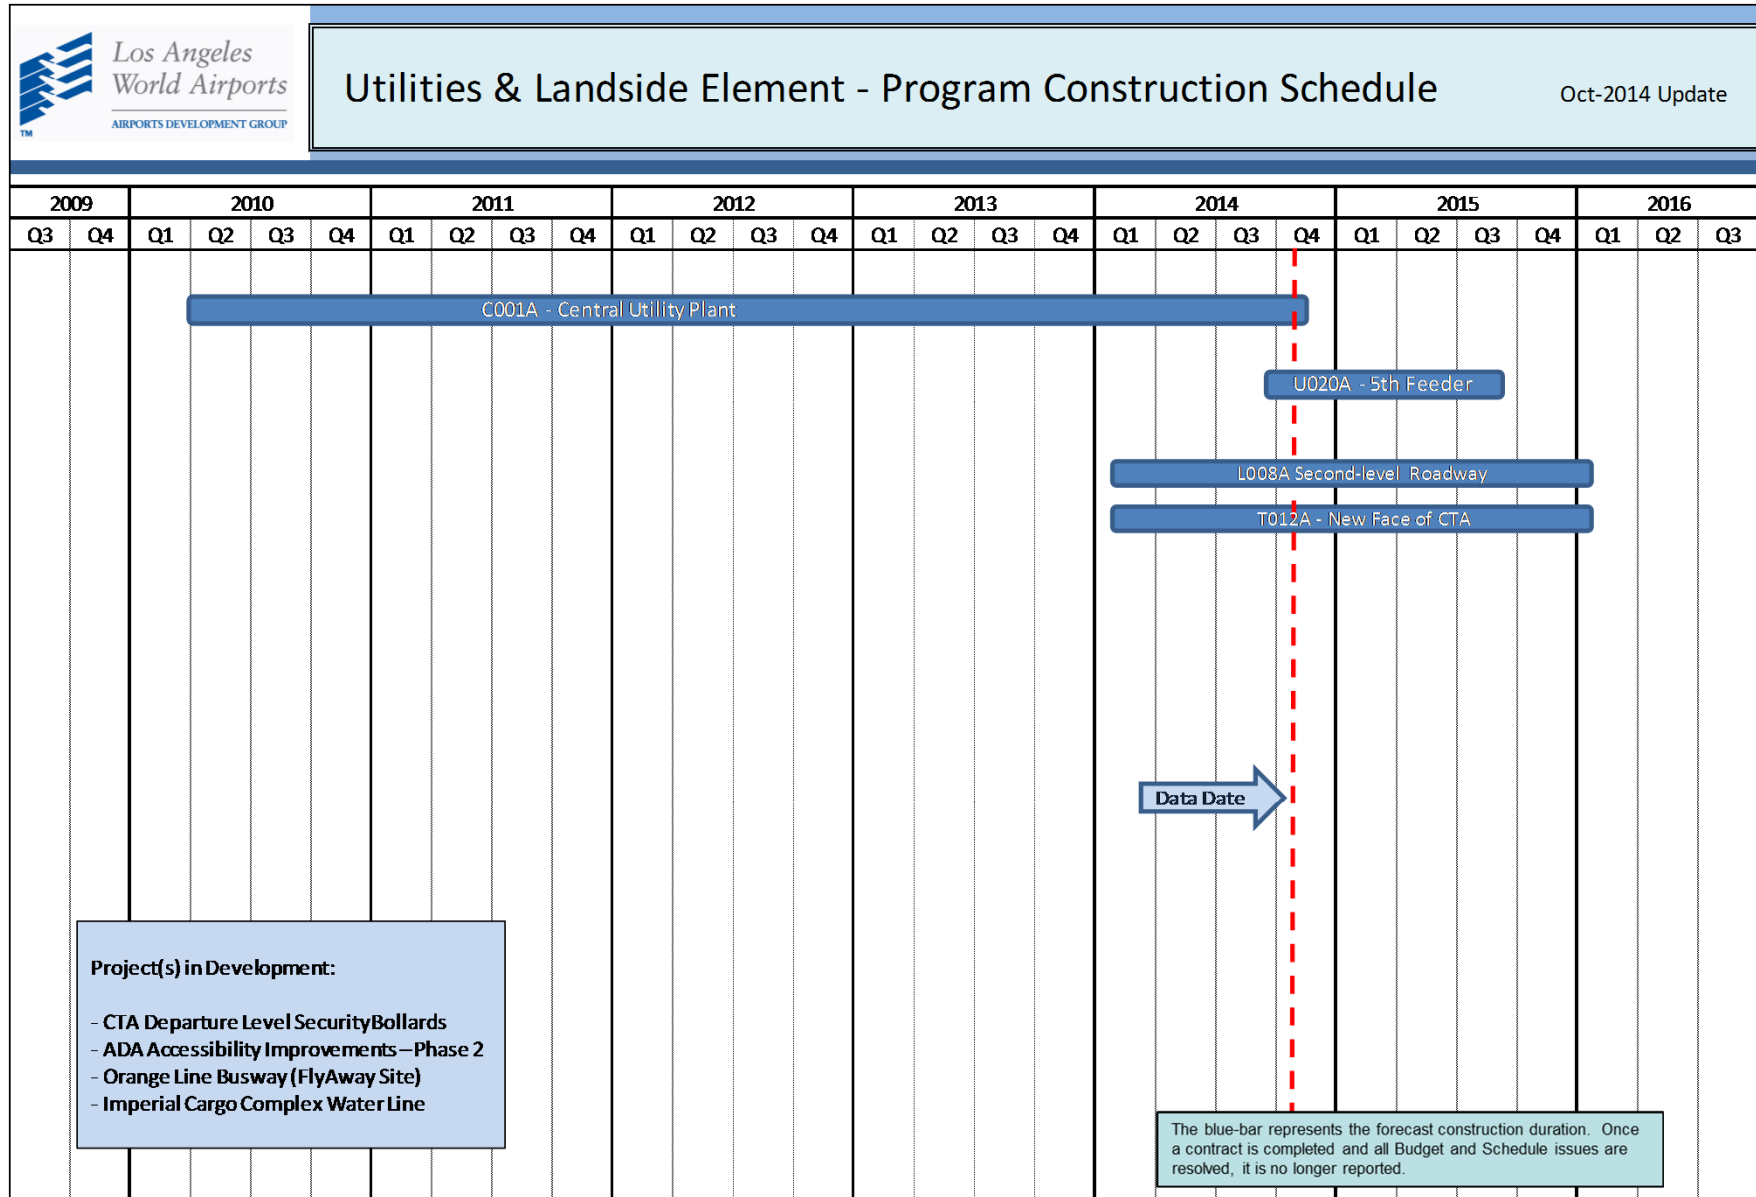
Los Angeles World Airports
AIRPORTS DEVELOPMENT GROUP
TM

Utilities & Landside Element - Program Construction Schedule

Oct-2014 Update

| 2009 | | 2010 | | | | 2011 | | | | 2012 | | | | 2013 | | | | 2014 | | | | 2015 | | | | 2016 | | |
|---|---|---|---|---|---|---|---|---|---|---|---|---|---|---|---|---|---|---|---|---|---|---|---|---|---|---|---|---|
| Q3 | Q4 | Q1 | Q2 | Q3 | Q4 | Q1 | Q2 | Q3 | Q4 | Q1 | Q2 | Q3 | Q4 | Q1 | Q2 | Q3 | Q4 | Q1 | Q2 | Q3 | Q4 | Q1 | Q2 | Q3 | Q4 | Q1 | Q2 | Q3 |

C001A - Central Utility Plant

U020A - 5th Feeder

L008A Second-level Roadway

T012A - New Face of CTA

Data Date

Project(s) in Development:

- CTA Departure Level Security Bollards
- ADA Accessibility Improvements – Phase 2
- Orange Line Busway (FlyAway Site)
- Imperial Cargo Complex Water Line

The blue-bar represents the forecast construction duration. Once a contract is completed and all Budget and Schedule issues are resolved, it is no longer reported.